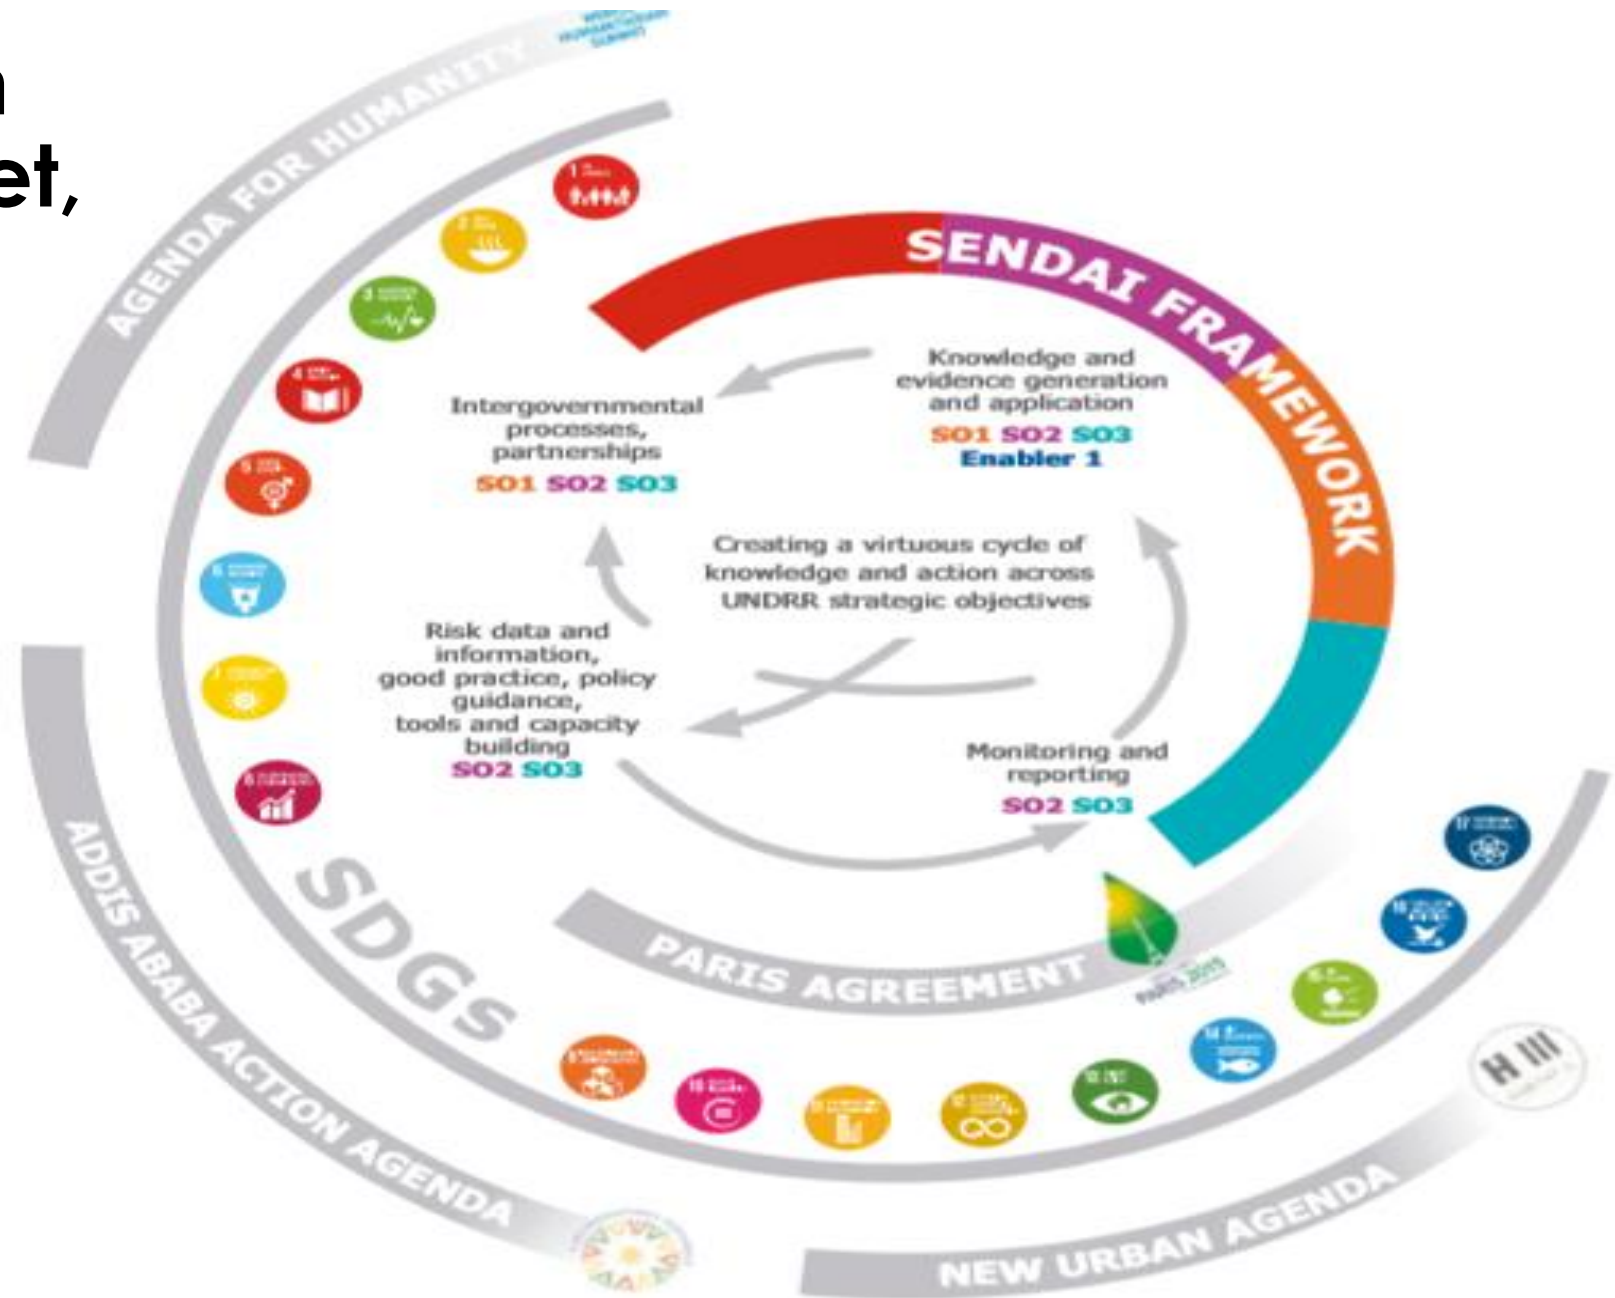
n
et,

AGENDA FOR HUMANITY

SENDAI FRAMEWORK

Knowledge and evidence generation and application
SO1 SO2 SO3
Enabler 1

Intergovernmental processes, partnerships
SO1 SO2 SO3

Creating a virtuous cycle of knowledge and action across UNDRR strategic objectives

Risk data and information, good practice, policy guidance, tools and capacity building
SO2 SO3

Monitoring and reporting
SO2 SO3

SDGs

PARIS AGREEMENT

ADDIS ABABA ACTION AGENDA

NEW URBAN AGENDA

H III